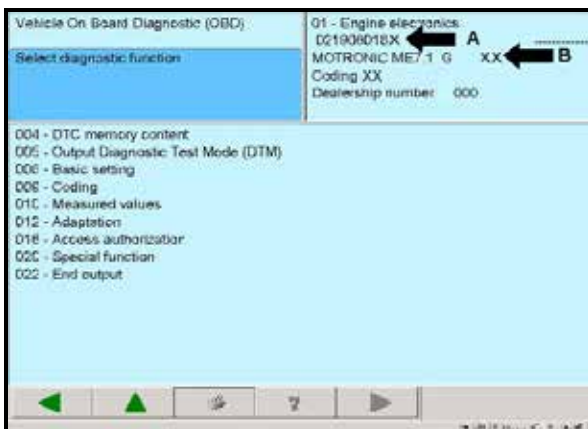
Vehicle On Board Diagnostic (OBD)

Select diagnostic function

01 - Engine electronics
021906018X
MOTRONIC ME7.1 G XX
Coding XX
Dealership number 000

A

B

004 - DTC memory content
005 - Output Diagnostic Test Mode (DTM)
006 - Basic setting
008 - Coding
010 - Measured values
012 - Adaptation
016 - Access authorization
020 - Special function
022 - End output

?